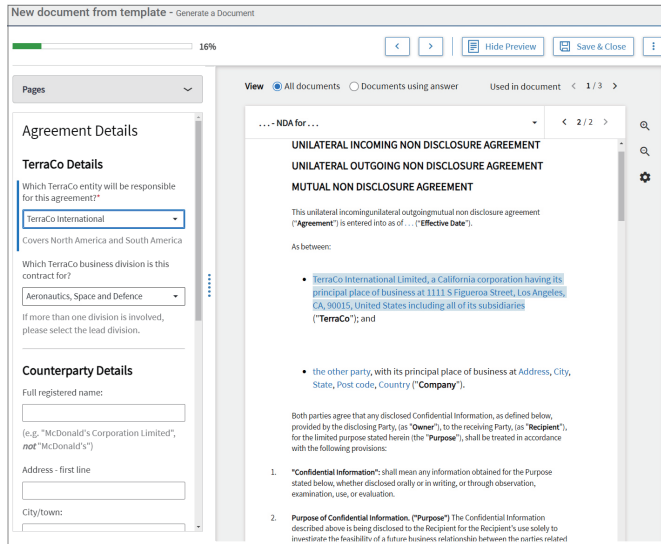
New document from template - Generate a Document

16%

Hide Preview

Save & Close

Pages

Agreement Details

TerraCo Details

Which TerraCo entity will be responsible for this agreement?*

TerraCo International

Covers North America and South America

Which TerraCo business division is this contract for?

Aeronautics, Space and Defence

If more than one division is involved, please select the lead division.

Counterparty Details

Full registered name:

(e.g. "McDonald's Corporation Limited", *not* "McDonald's")

Address - first line

City/town:

View All documents Documents using answer Used in document 1 / 3

. . . - NDA for . . .

2 / 2

UNILATERAL INCOMING NON DISCLOSURE AGREEMENT

UNILATERAL OUTGOING NON DISCLOSURE AGREEMENT

MUTUAL NON DISCLOSURE AGREEMENT

This unilateral incomingunilateral outgoingmutual non disclosure agreement ("**Agreement**") is entered into as of . . . ("**Effective Date**").

As between:

- TerraCo International Limited, a California corporation having its principal place of business at 1111 S Figueroa Street, Los Angeles, CA, 90015, United States including all of its subsidiaries ("**TerraCo**"); and

- the other party, with its principal place of business at Address, City, State, Post code, Country ("**Company**").

Both parties agree that any disclosed Confidential Information, as defined below, provided by the disclosing Party, (as "**Owner**"), to the receiving Party, (as "**Recipient**"), for the limited purpose stated herein (the "**Purpose**"), shall be treated in accordance with the following provisions:

1. **"Confidential Information":** shall mean any information obtained for the Purpose stated below, whether disclosed orally or in writing, or through observation, examination, use, or evaluation.

2. **Purpose of Confidential Information. ("Purpose")** The Confidential Information described above is being disclosed to the Recipient for the Recipient's use solely to investigate the feasibility of a future business relationship between the parties related